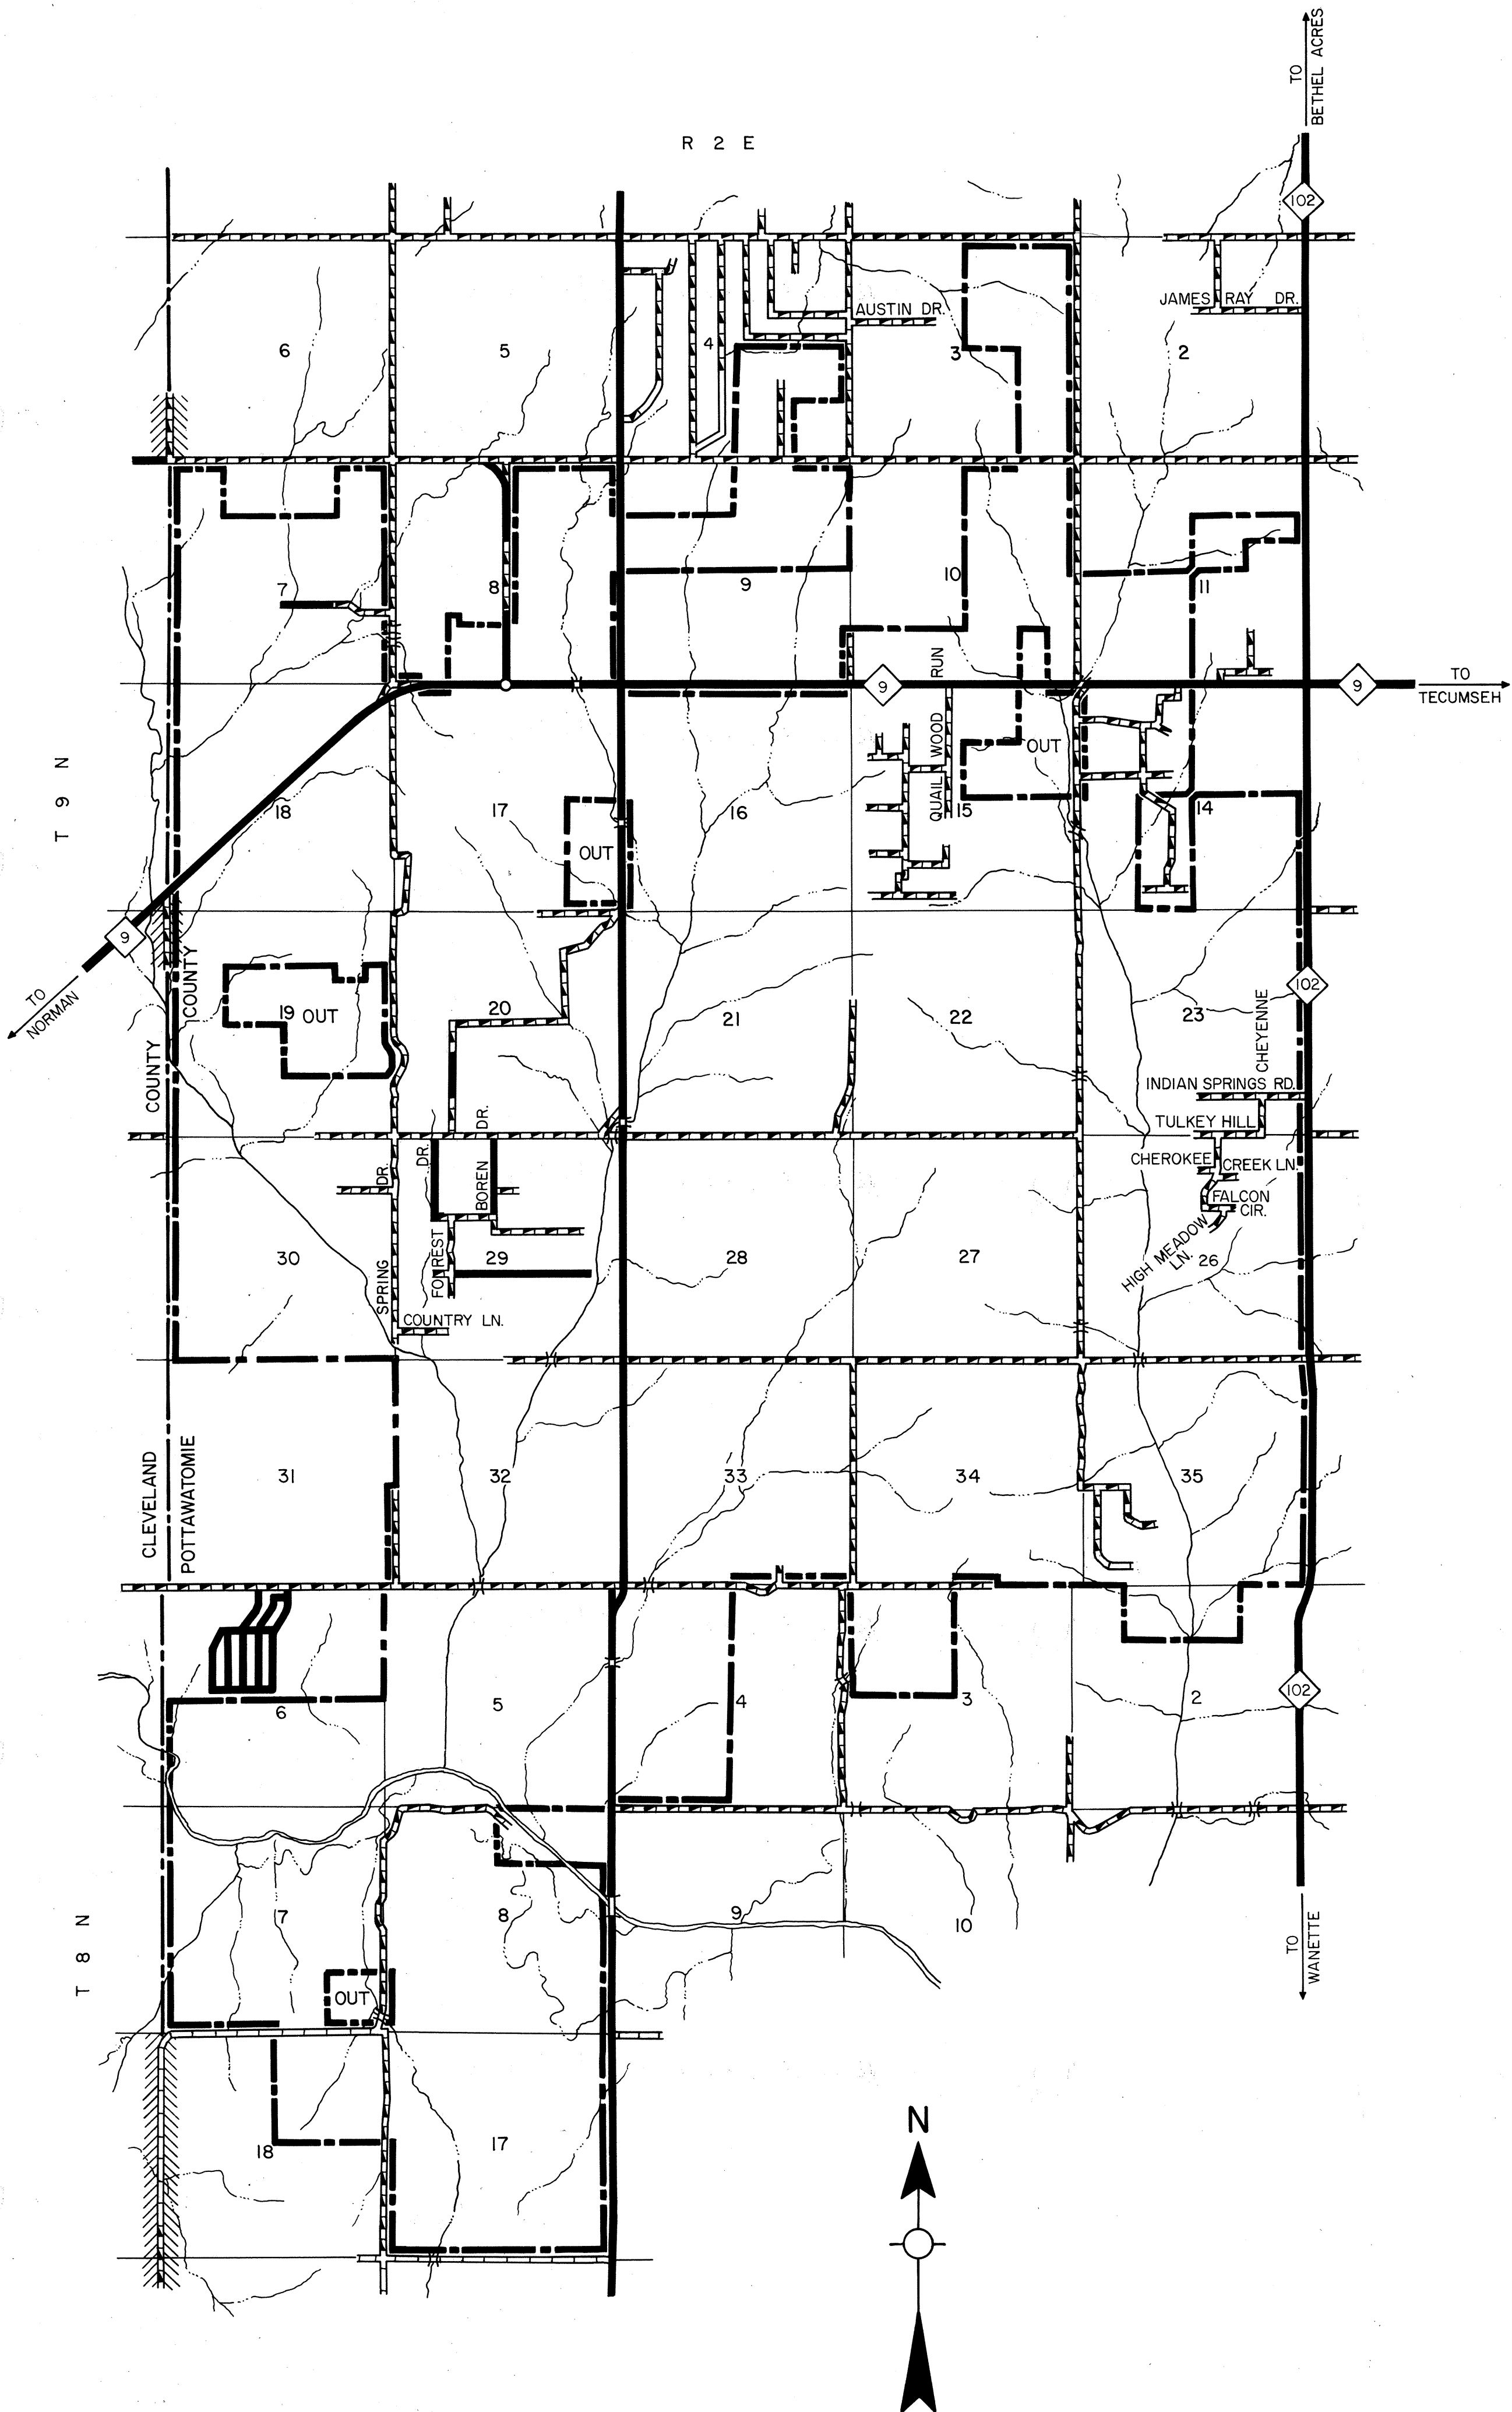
R 2 E

TO BETHEL ACRES

102

AUSTIN DR.

JAMES RAY DR.

6

5

4

3

2

7

8

9

10

11

RUN

TO TECUMSEH

9

9

WOOD

OUT

T 9 N

18

17

16

QUAIL

15

14

OUT

9

TO NORMAN

COUNTY

COUNTY

19 OUT

20

21

22

23

102

CHEYENNE

INDIAN SPRINGS RD.

TULKEY HILL

CHEROKEE

CREEK LN.

FALCON CIR.

DR.

DR.

DR.

BOREN

30

SPRING

FORREST

29

28

27

HIGH MEADOW LN.

26

COUNTRY LN.

CLEVELAND

POTTAWATOMIE

31

32

33

34

35

6

5

4

3

2

102

T 8 N

7

8

9

10

TO WANETTE

OUT

18

17

N